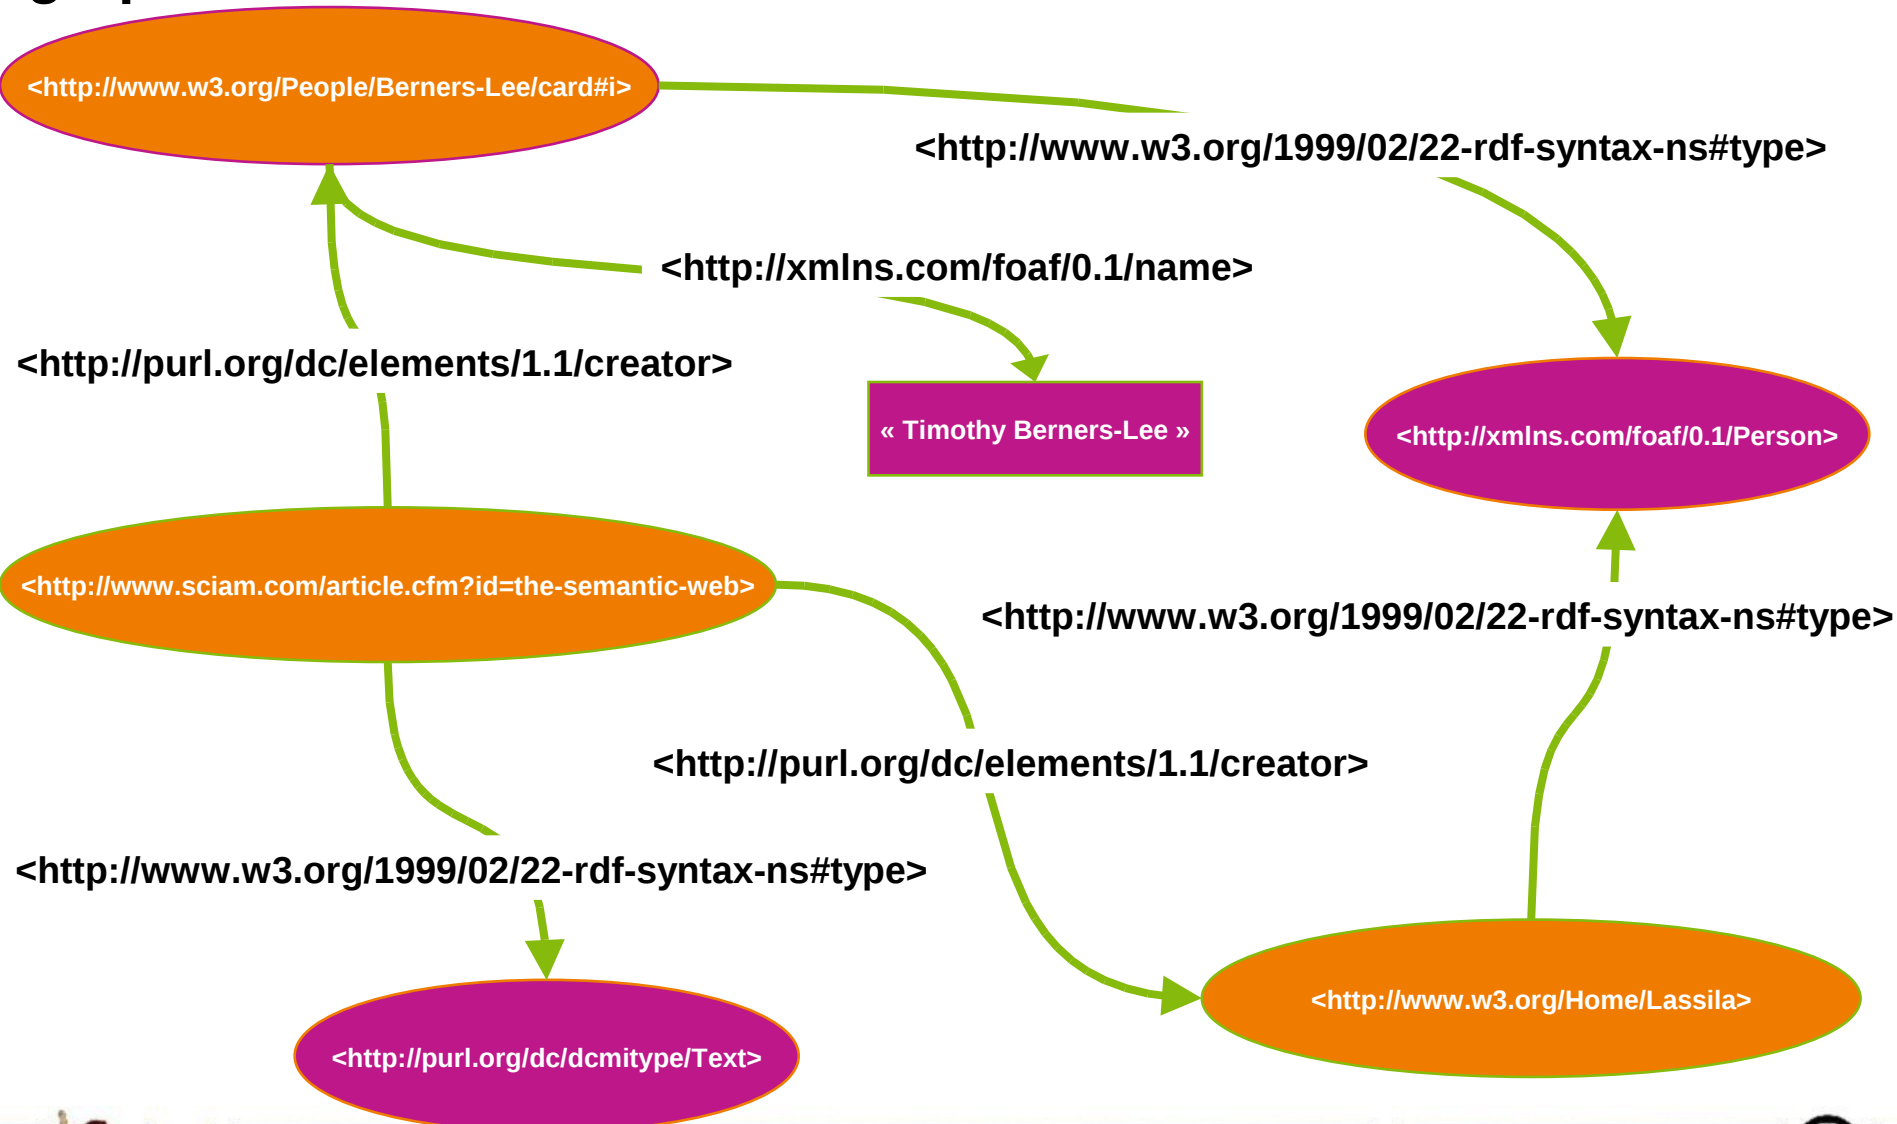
<http://www.w3.org/People/Berners-Lee/card#i>

<http://www.w3.org/1999/02/22-rdf-syntax-ns#type>

<http://xmlns.com/foaf/0.1/name>

<http://purl.org/dc/elements/1.1/creator>

« Timothy Berners-Lee »

<http://xmlns.com/foaf/0.1/Person>

<http://www.sciam.com/article.cfm?id=the-semantic-web>

<http://www.w3.org/1999/02/22-rdf-syntax-ns#type>

<http://purl.org/dc/elements/1.1/creator>

<http://www.w3.org/1999/02/22-rdf-syntax-ns#type>

<http://www.w3.org/Home/Lassila>

<http://purl.org/dc/dcmitype/Text>